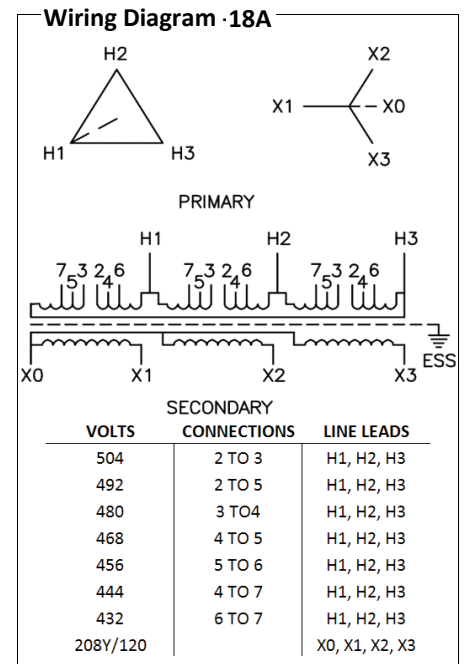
Wiring Diagram ·18A

H2
H1
H3

X2
X1
X0
X3

PRIMARY

H1
H2
H3

7 5 3 2 4 6
7 5 3 2 4 6
7 5 3 2 4 6

ESS

X0
X1
X2
X3

SECONDARY

| VOLTS | CONNECTIONS | LINE LEADS |
|---|---|---|
| 504 | 2 TO 3 | H1, H2, H3 |
| 492 | 2 TO 5 | H1, H2, H3 |
| 480 | 3 TO4 | H1, H2, H3 |
| 468 | 4 TO 5 | H1, H2, H3 |
| 456 | 5 TO 6 | H1, H2, H3 |
| 444 | 4 TO 7 | H1, H2, H3 |
| 432 | 6 TO 7 | H1, H2, H3 |
| 208Y/120 | | X0, X1, X2, X3 |